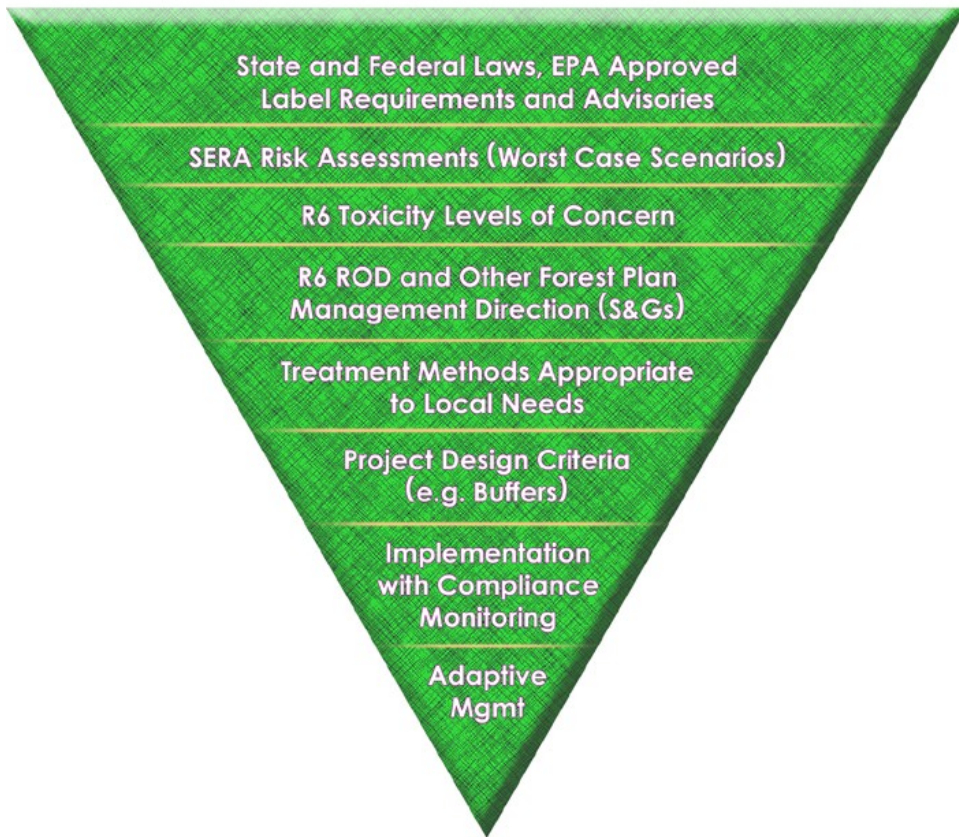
State and Federal Laws, EPA Approved Label Requirements and Advisories

SERA Risk Assessments (Worst Case Scenarios)

R6 Toxicity Levels of Concern

R6 ROD and Other Forest Plan Management Direction (S&Gs)

Treatment Methods Appropriate to Local Needs

Project Design Criteria (e.g. Buffers)

Implementation with Compliance Monitoring

Adaptive Mgmt